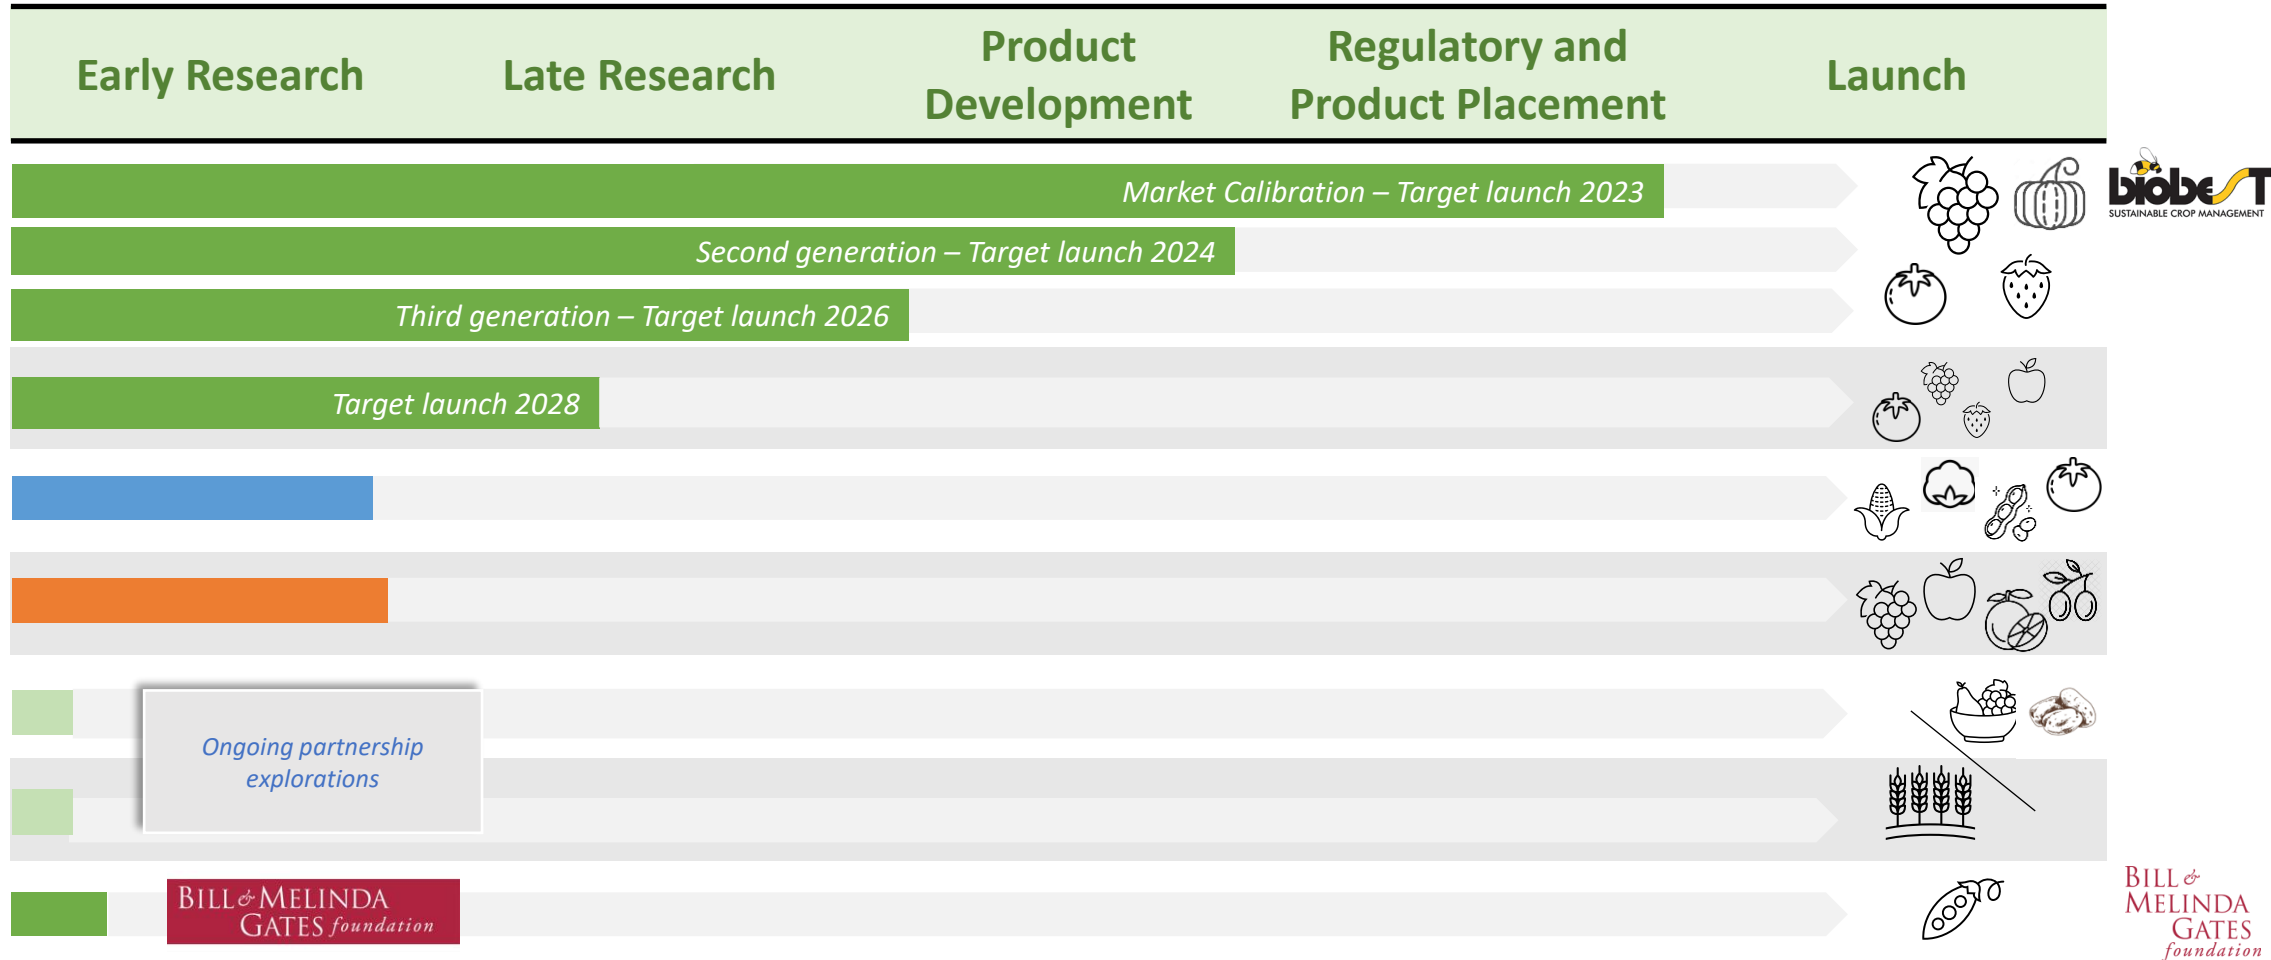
| Early Research | Late Research | Product Development | Regulatory and Product Placement | Launch |
|---|---|---|---|---|

Market Calibration – Target launch 2023

biobest
SUSTAINABLE CROP MANAGEMENT

Second generation – Target launch 2024

Third generation – Target launch 2026

Target launch 2028

Ongoing partnership explorations

BILL & MELINDA GATES foundation

BILL & MELINDA GATES foundation